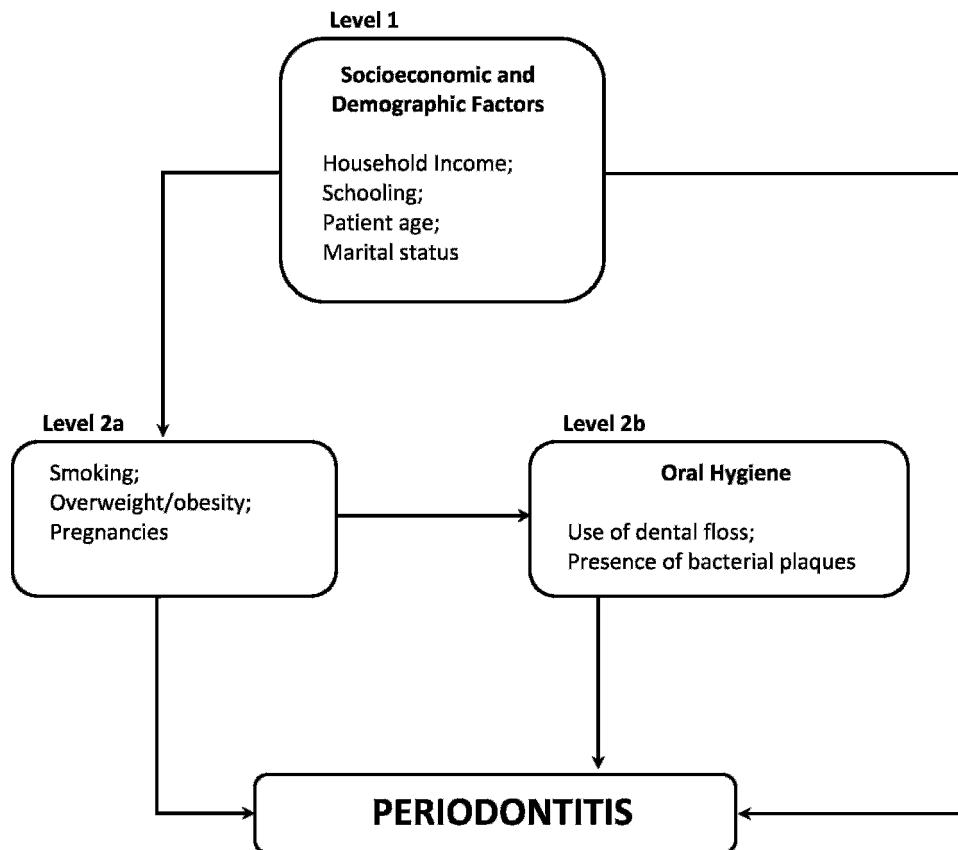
Level 1

Socioeconomic and Demographic Factors

Household Income;
Schooling;
Patient age;
Marital status

Level 2a

Smoking;
Overweight/obesity;
Pregnancies

Level 2b

Oral Hygiene

Use of dental floss;
Presence of bacterial plaques

PERIODONTITIS